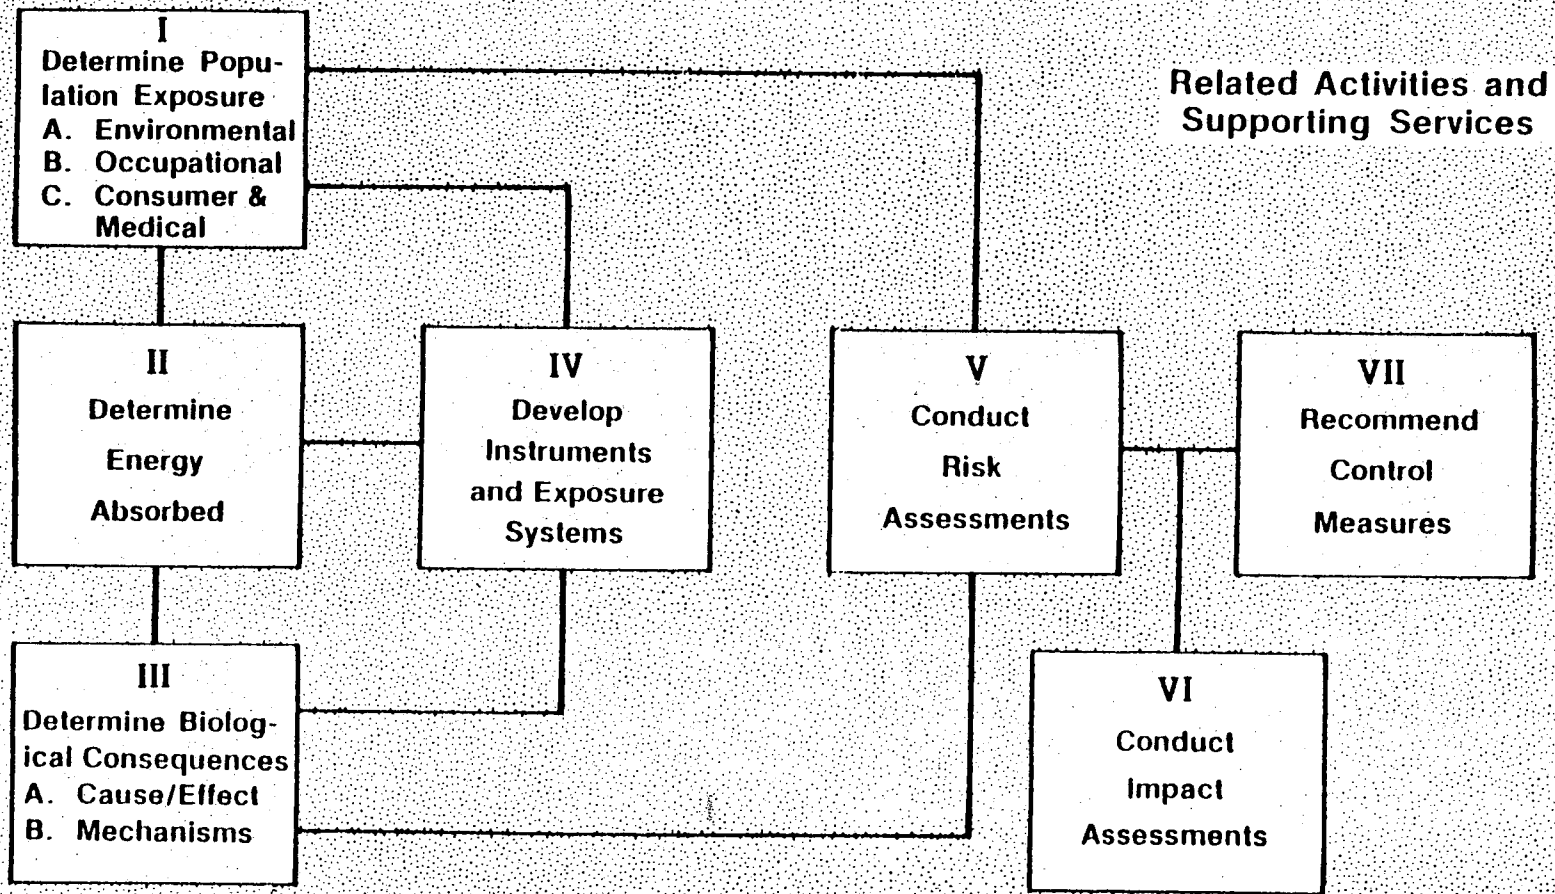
I
Determine Population Exposure
A. Environmental
B. Occupational
C. Consumer & Medical

Related Activities and Supporting Services

II
Determine Energy Absorbed

IV
Develop Instruments and Exposure Systems

V
Conduct Risk Assessments

VII
Recommend Control Measures

III
Determine Biological Consequences
A. Cause/Effect
B. Mechanisms

VI
Conduct Impact Assessments